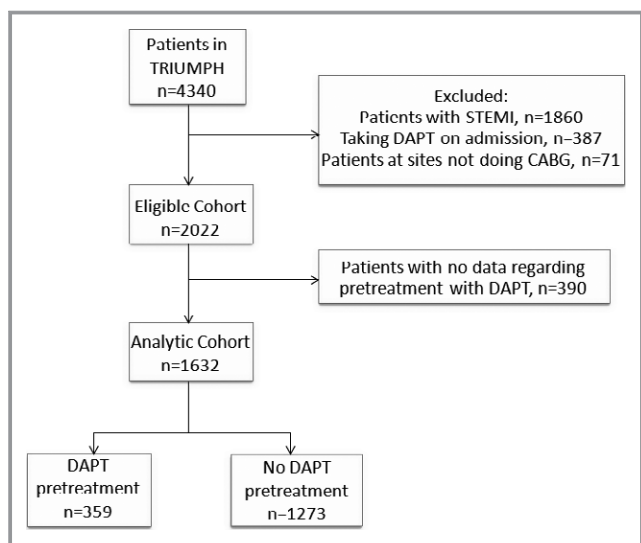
Patients in TRIUMPH
n=4340

Excluded:
Patients with STEMI, n=1860
Taking DAPT on admission, n=387
Patients at sites not doing CABG, n=71

Eligible Cohort
n=2022

Patients with no data regarding pretreatment with DAPT, n=390

Analytic Cohort
n=1632

DAPT pretreatment
n=359

No DAPT pretreatment
n=1273